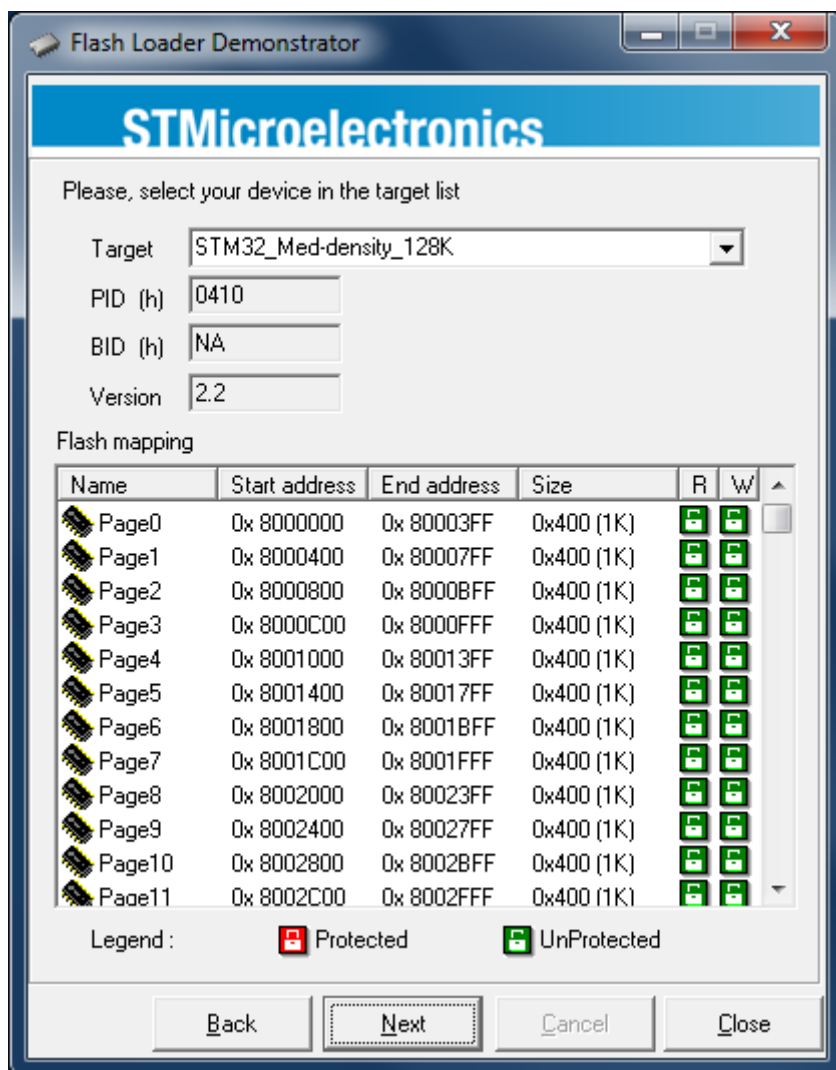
Flash Loader Demonstrator

STMicroelectronics

Please, select your device in the target list

Target STM32_Med-density_128K

PID (h) 0410

BID (h) NA

Version 2.2

Flash mapping

| Name | Start address | End address | Size | R | W |
|---|---|---|---|---|---|
| Page0 | 0x 8000000 | 0x 80003FF | 0x400 (1K) | | |
| Page1 | 0x 8000400 | 0x 80007FF | 0x400 (1K) | | |
| Page2 | 0x 8000800 | 0x 8000BFF | 0x400 (1K) | | |
| Page3 | 0x 8000C00 | 0x 8000FFF | 0x400 (1K) | | |
| Page4 | 0x 8001000 | 0x 80013FF | 0x400 (1K) | | |
| Page5 | 0x 8001400 | 0x 80017FF | 0x400 (1K) | | |
| Page6 | 0x 8001800 | 0x 8001BFF | 0x400 (1K) | | |
| Page7 | 0x 8001C00 | 0x 8001FFF | 0x400 (1K) | | |
| Page8 | 0x 8002000 | 0x 80023FF | 0x400 (1K) | | |
| Page9 | 0x 8002400 | 0x 80027FF | 0x400 (1K) | | |
| Page10 | 0x 8002800 | 0x 8002BFF | 0x400 (1K) | | |
| Page11 | 0x 8002C00 | 0x 8002FFF | 0x400 (1K) | | |

Legend : Protected UnProtected

Back Next Cancel Close